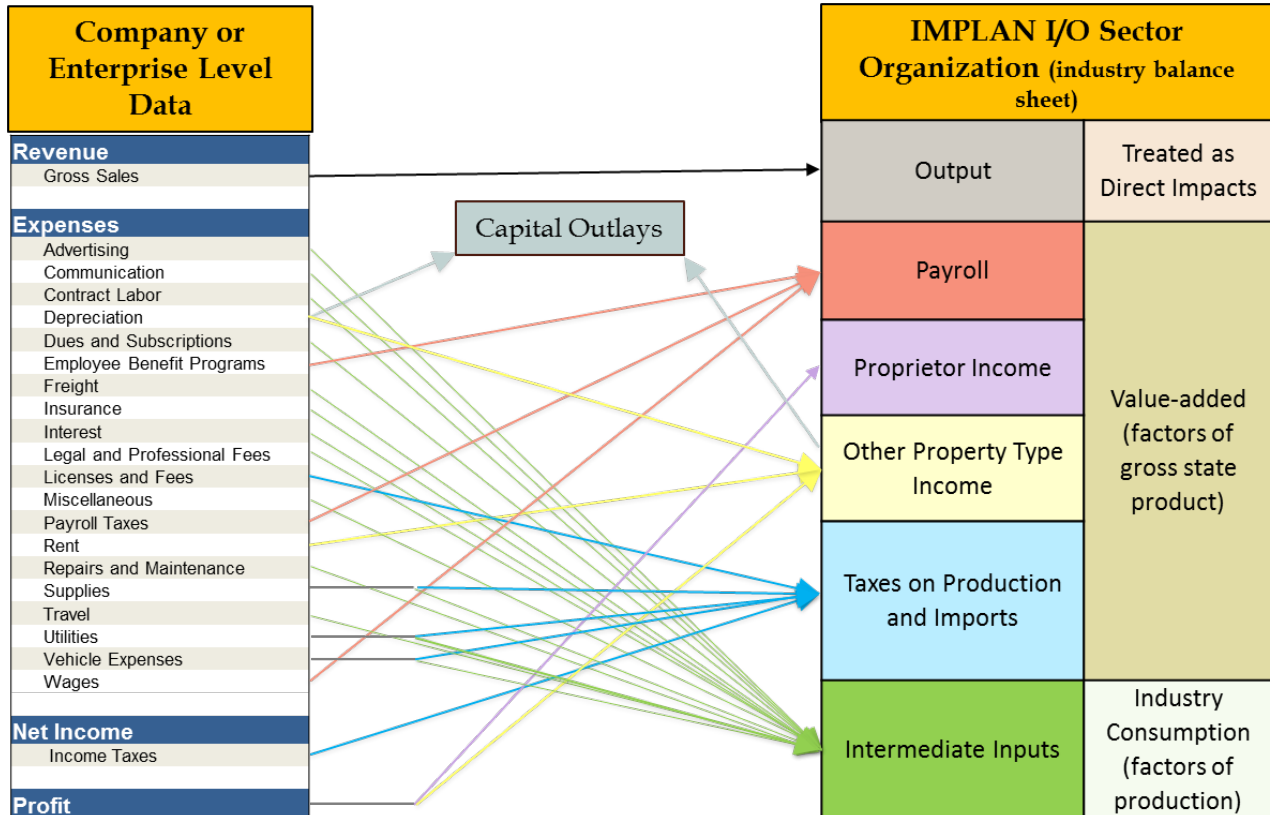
Company or Enterprise Level Data

Revenue
Gross Sales

Expenses
Advertising
Communication
Contract Labor
Depreciation
Dues and Subscriptions
Employee Benefit Programs
Freight
Insurance
Interest
Legal and Professional Fees
Licenses and Fees
Miscellaneous
Payroll Taxes
Rent
Repairs and Maintenance
Supplies
Travel
Utilities
Vehicle Expenses
Wages

Net Income
Income Taxes

Profit

Capital Outlays

IMPLAN I/O Sector Organization (industry balance sheet)

Output
Treated as Direct Impacts

Payroll
Proprietor Income
Other Property Type Income
Taxes on Production and Imports
Value-added (factors of gross state product)

Intermediate Inputs
Industry Consumption (factors of production)